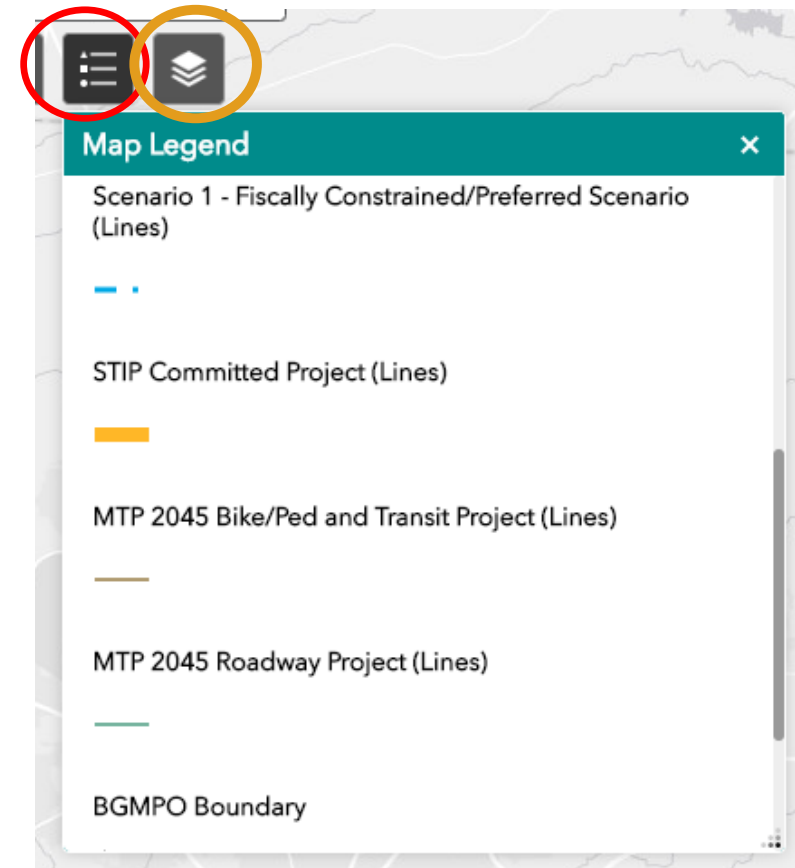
Map Legend

×

Scenario 1 - Fiscally Constrained/Preferred Scenario (Lines)

STIP Committed Project (Lines)

MTP 2045 Bike/Ped and Transit Project (Lines)

MTP 2045 Roadway Project (Lines)

BGMPO Boundary